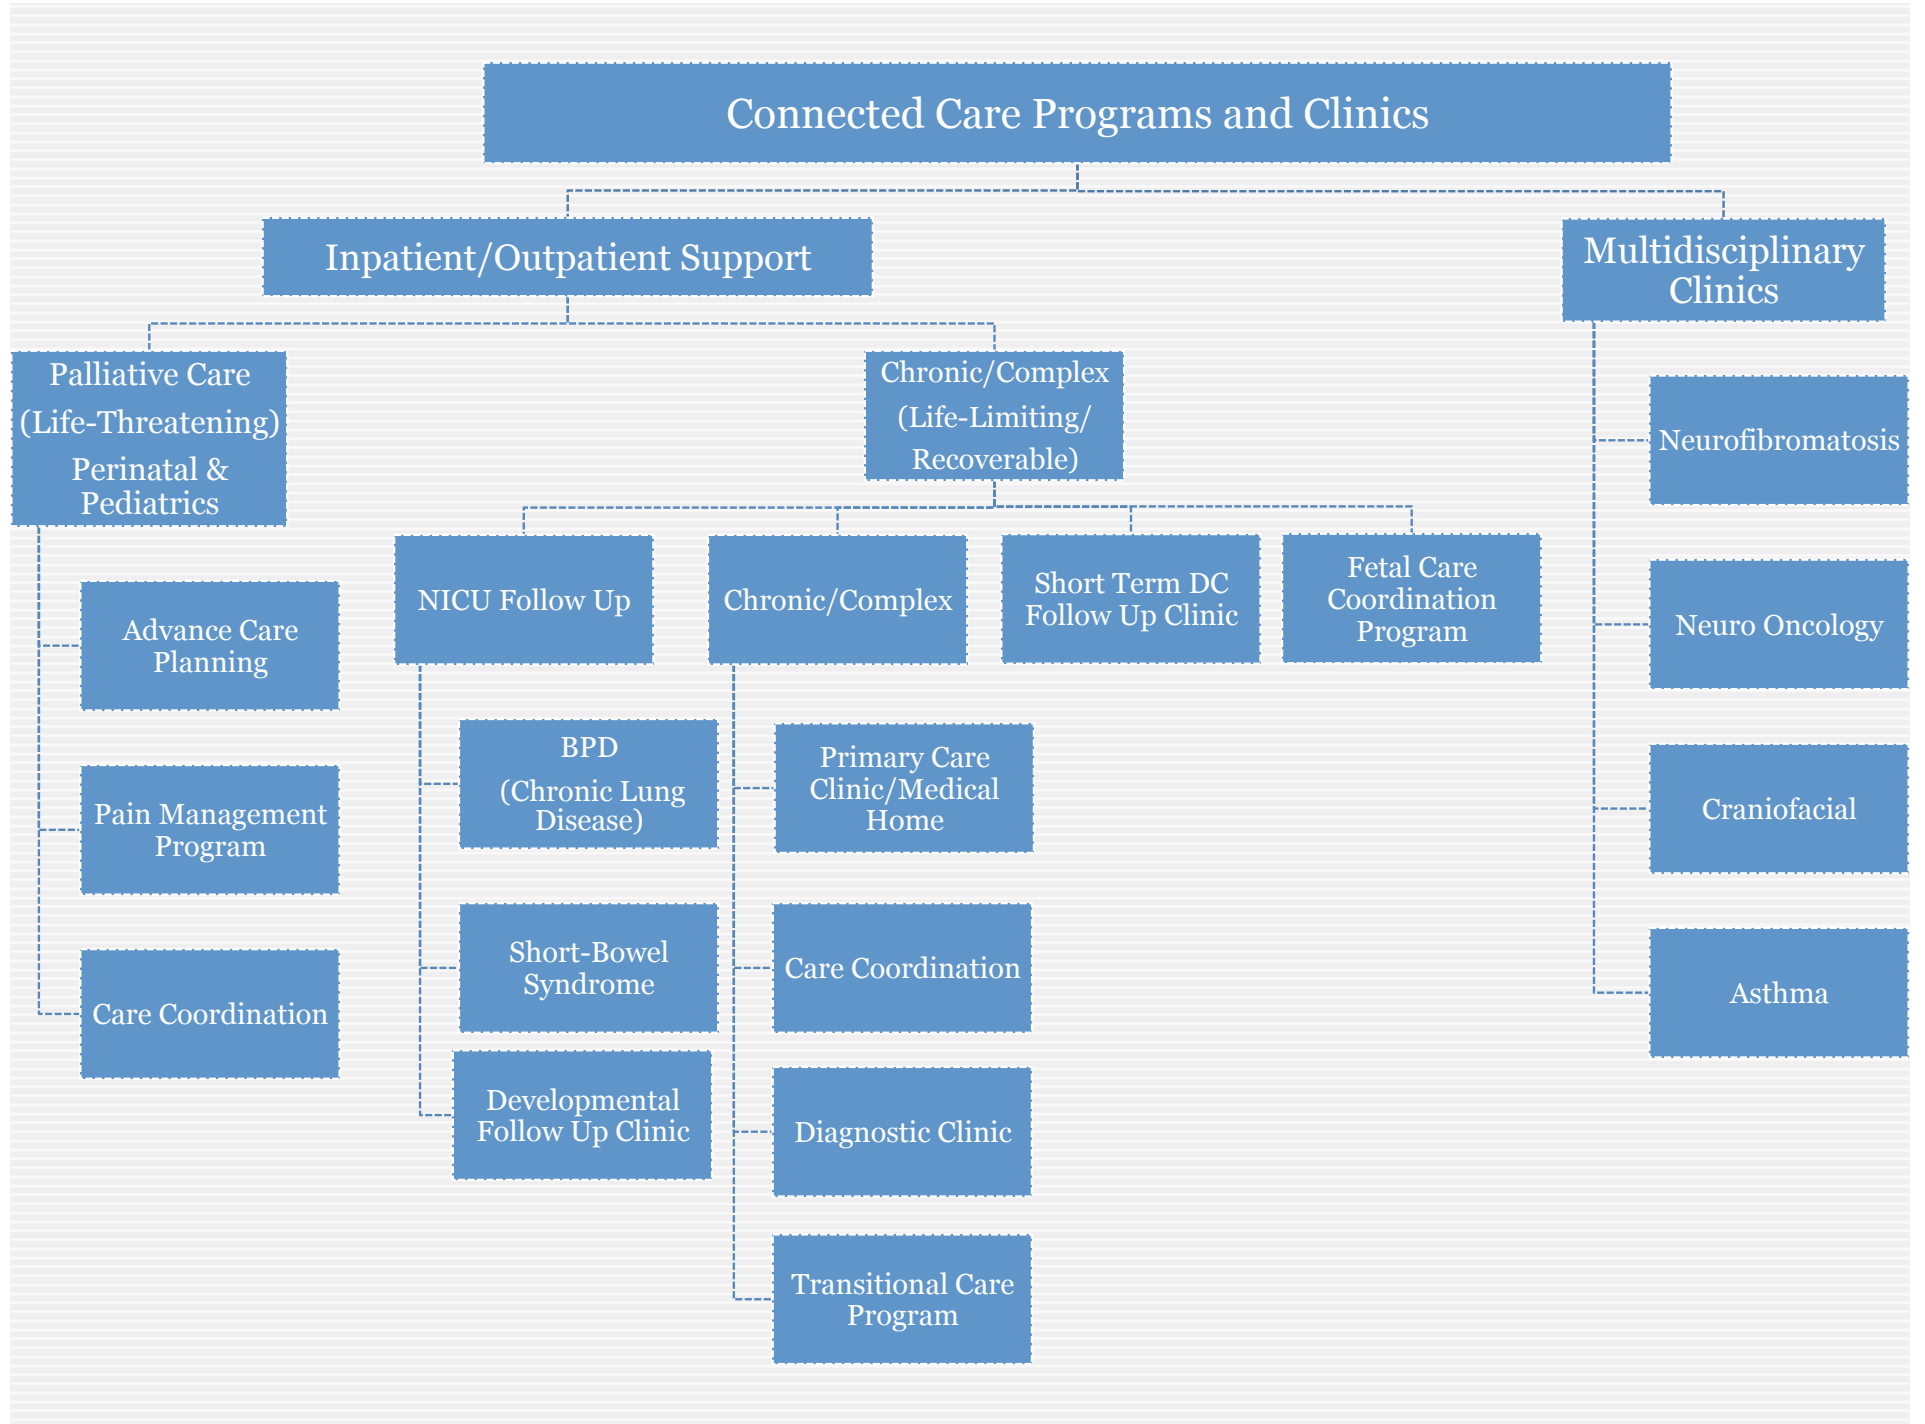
Connected Care Programs and Clinics

Inpatient/Outpatient Support

Multidisciplinary Clinics

Palliative Care (Life-Threatening) Perinatal & Pediatrics

Chronic/Complex (Life-Limiting/ Recoverable)

Neurofibromatosis

NICU Follow Up

Chronic/Complex

Short Term DC Follow Up Clinic

Fetal Care Coordination Program

Advance Care Planning

Neuro Oncology

BPD (Chronic Lung Disease)

Primary Care Clinic/Medical Home

Pain Management Program

Craniofacial

Short-Bowel Syndrome

Care Coordination

Care Coordination

Asthma

Developmental Follow Up Clinic

Diagnostic Clinic

Transitional Care Program